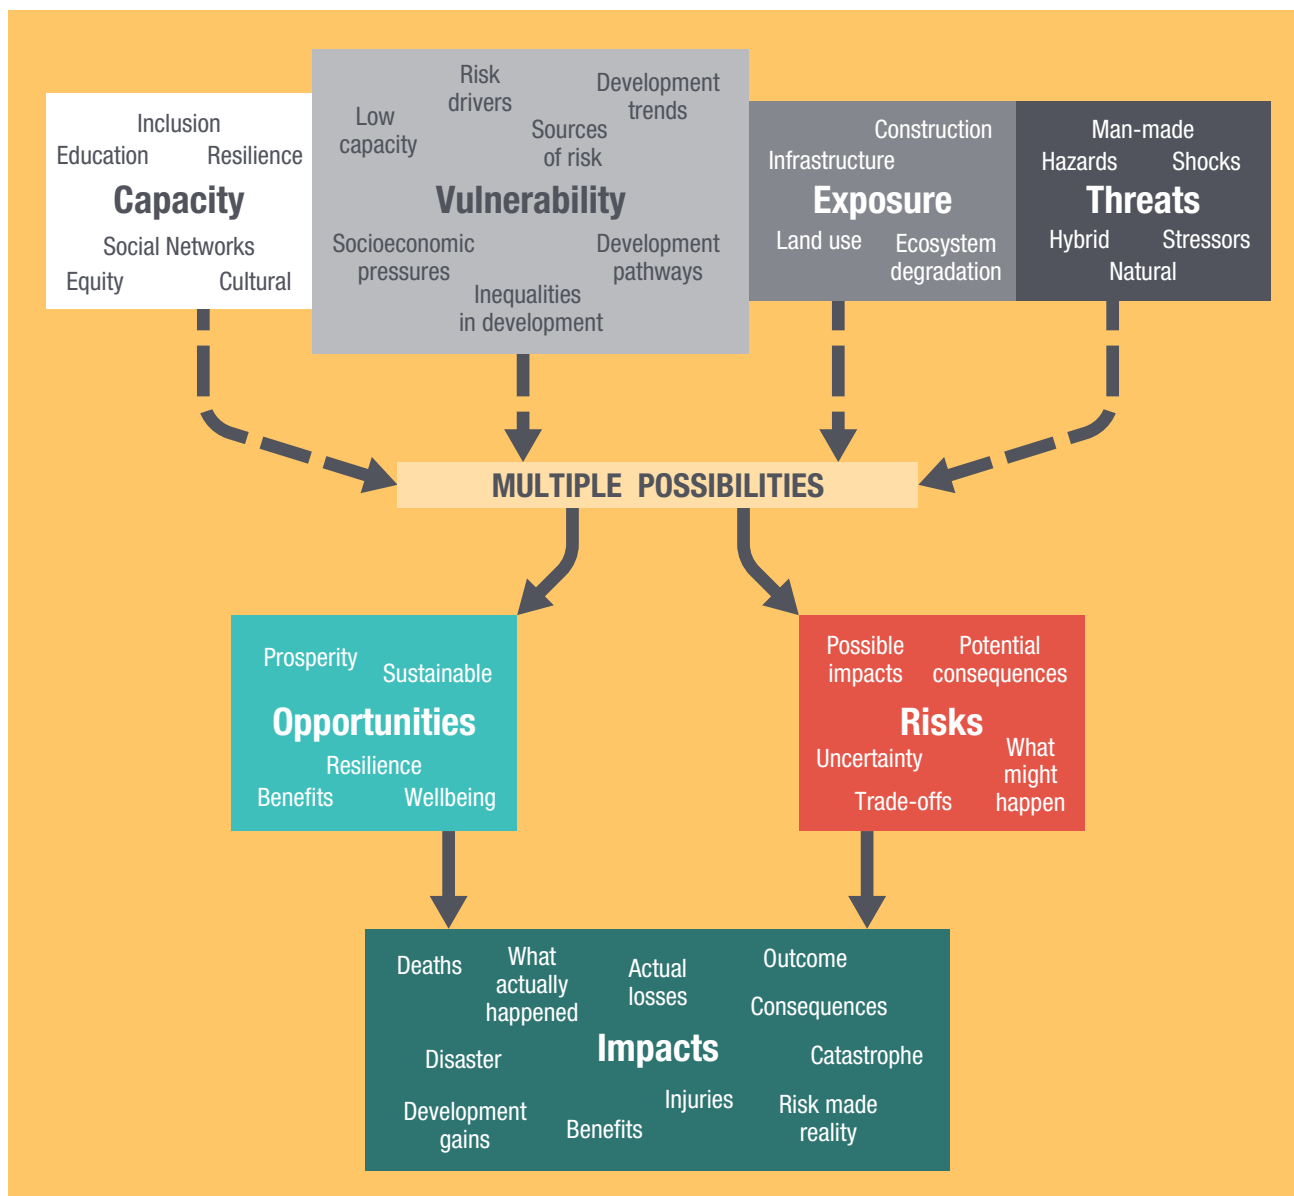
Inclusion
Education Resilience
Capacity
Social Networks
Equity Cultural

Risk drivers
Low capacity
Development trends
Sources of risk
Vulnerability
Socioeconomic pressures
Development pathways
Inequalities in development

Construction
Infrastructure
Exposure
Land use
Ecosystem degradation

Man-made
Hazards Shocks
Threats
Hybrid Stressors
Natural

MULTIPLE POSSIBILITIES

Prosperity
Sustainable
Opportunities
Resilience
Benefits Wellbeing

Possible impacts
Potential consequences
Risks
Uncertainty
What might happen
Trade-offs

Deaths
What actually happened
Actual losses
Outcome
Consequences
Disaster
Impacts
Catastrophe
Development gains
Benefits
Injuries
Risk made reality